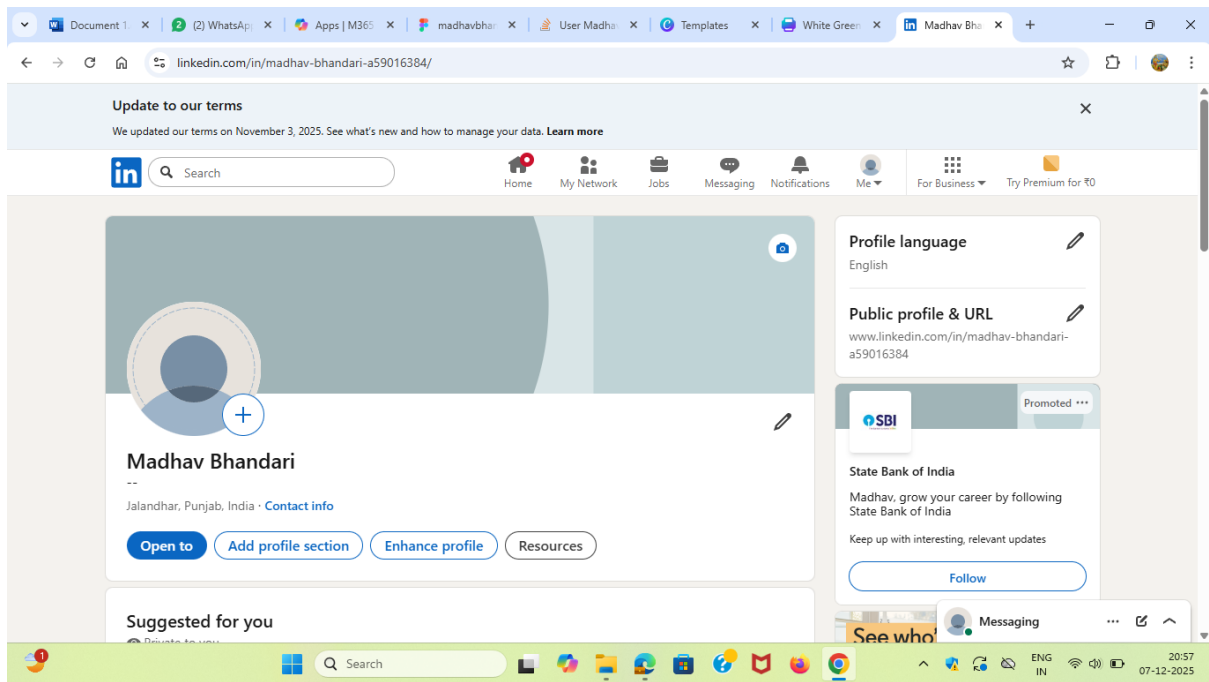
Document 1 ×
(2) WhatsApp ×
Apps | M365 ×
madhavbhan ×
User Madha ×
Templates ×
White Green ×
Madhav Bha ×

linkedin.com/in/madhav-bhandari-a59016384/

Update to our terms
We updated our terms on November 3, 2025. See what's new and how to manage your data. Learn more

in
Search
Home
My Network
Jobs
Messaging
Notifications
Me
For Business
Try Premium for ₹0

Madhav Bhandari
--
Jalandhar, Punjab, India · Contact info

Open to
Add profile section
Enhance profile
Resources

Suggested for you
Private to you

Profile language
English

Public profile & URL
www.linkedin.com/in/madhav-bhandari-a59016384

Promoted
SBI
State Bank of India
Madhav, grow your career by following State Bank of India
Keep up with interesting, relevant updates
Follow

See who

Messaging

Search
ENG IN
20:57
07-12-2025